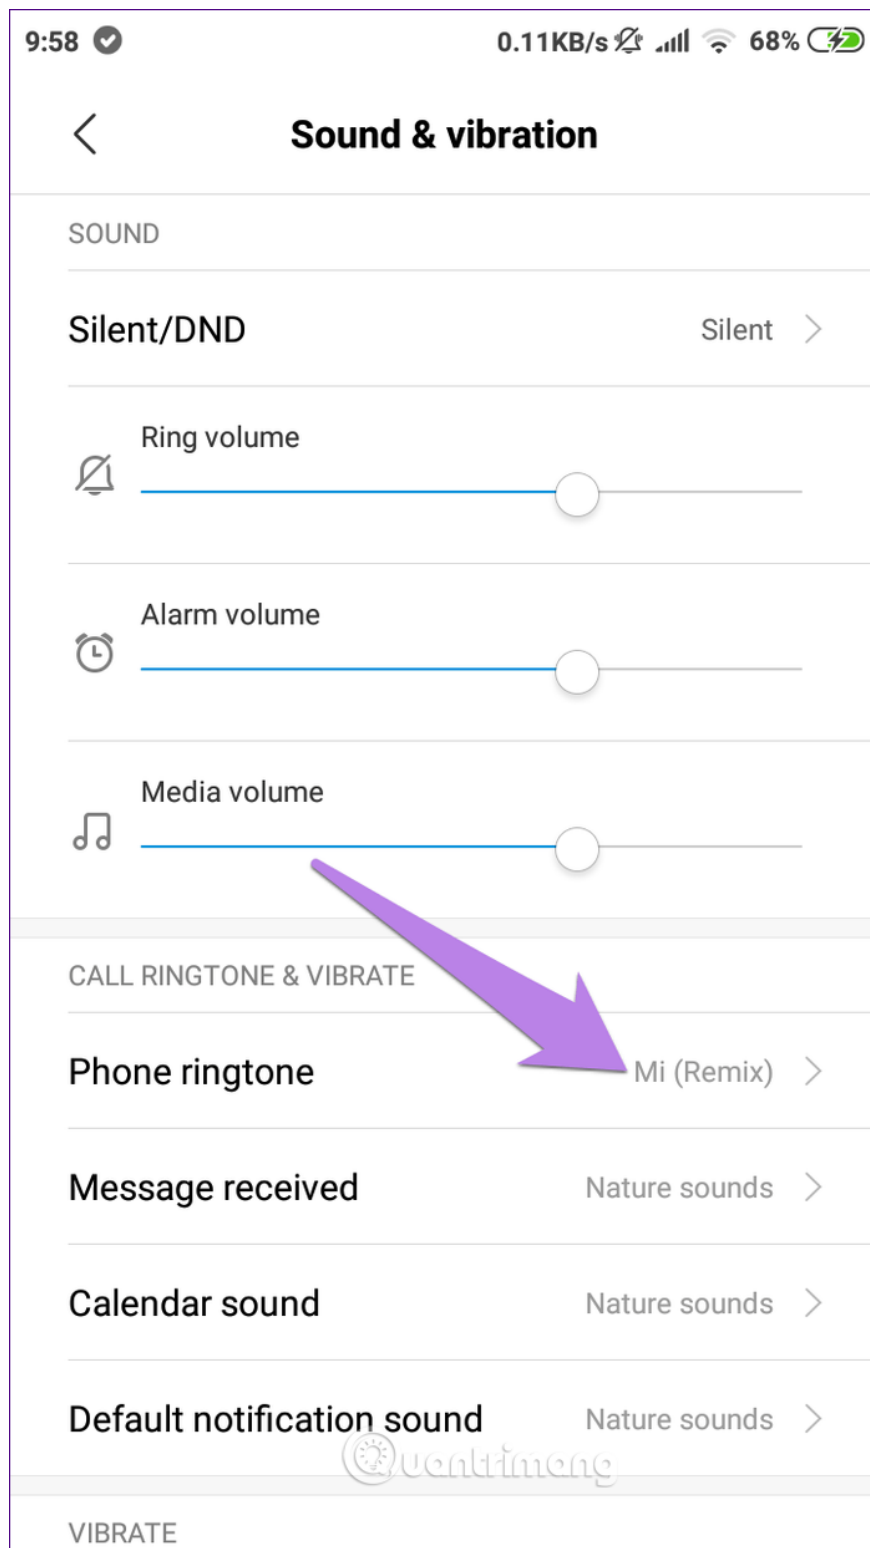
9:58 0.11KB/s 68%

Sound & vibration

SOUND

Silent/DND Silent

Ring volume

Alarm volume

Media volume

CALL RINGTONE & VIBRATE

Phone ringtone Mi (Remix)

Message received Nature sounds

Calendar sound Nature sounds

Default notification sound Nature sounds

Quantrimang

VIBRATE